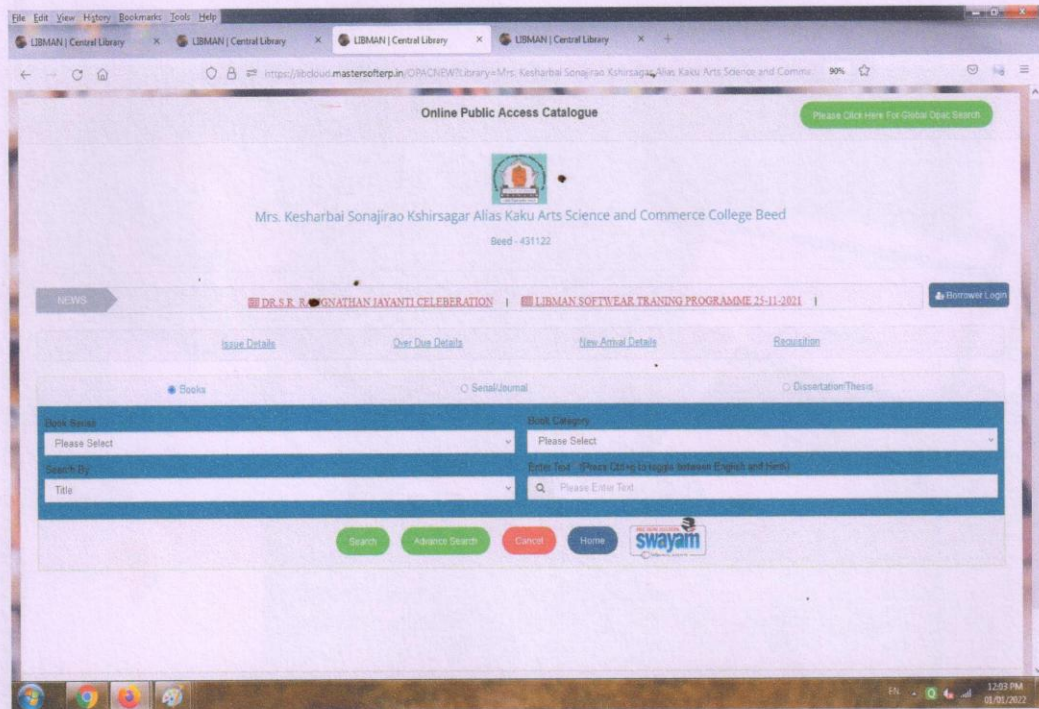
File Edit View History Bookmarks Tools Help

LIBMAN | Central Library × LIBMAN | Central Library × LIBMAN | Central Library × LIBMAN | Central Library × +

https://libcloud.mastersofterp.in/OPACNEW?Library=Mrs. Kesharbai Sonajirao Kshirsagar Alias Kaku Arts Science and Comme 90%

Online Public Access Catalogue

Please Click Here For Global Opac Search

Mrs. Kesharbai Sonajirao Kshirsagar Alias Kaku Arts Science and Commerce College Beed

Beed - 431122

NEWS

DR.S.R. RA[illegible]GNATHAN JAYANTI CELEBERATION | LIBMAN SOFTWEAR TRANING PROGRAMME 25-11-2021 |

Borrower Login

Issue Details Over Due Details New Arrival Details Requisition

Books Serial/Journal Dissertation/Thesis

Book Series
Please Select

Book Category
Please Select

Search By
Title

Enter Text (Press Ctrl+g to toggle between English and Hindi)
Please Enter Text

Search Advance Search Cancel Home swayam

EN 12:03 PM 01/01/2022